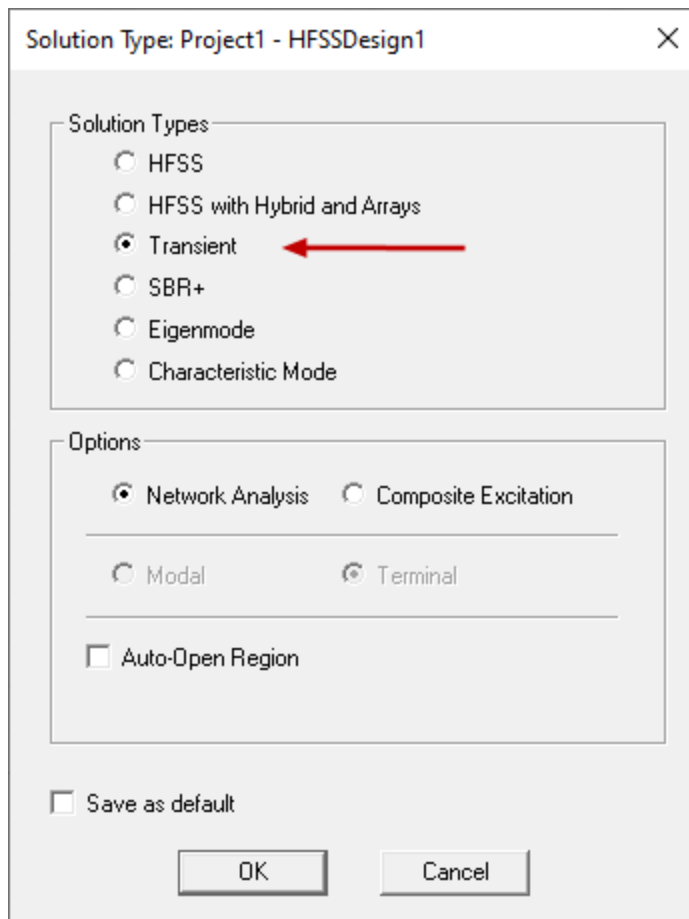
Solution Type: Project1 - HFSSDesign1

Solution Types
HFSS
HFSS with Hybrid and Arrays
Transient
SBR+
Eigenmode
Characteristic Mode

Options
Network Analysis
Composite Excitation
Modal
Terminal
Auto-Open Region

Save as default

OK
Cancel